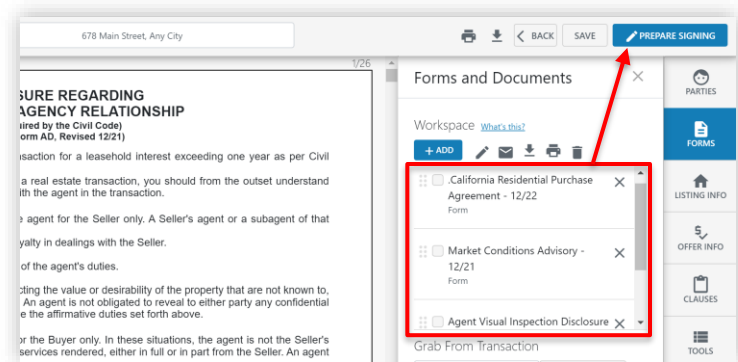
678 Main Street, Any City

BACK

SAVE

PREPARE SIGNING

1/26

SURE REGARDING
AGENCY RELATIONSHIP
ired by the Civil Code)
orm AD, Revised 12/21)

nsaction for a leasehold interest exceeding one year as per Civil

a real estate transaction, you should from the outset understand ith the agent in the transaction.

e agent for the Seller only. A Seller's agent or a subagent of that

yalty in dealings with the Seller.

of the agent's duties.

cting the value or desirability of the property that are not known to, An agent is not obligated to reveal to either party any confidential e the affirmative duties set forth above.

or the Buyer only. In these situations, the agent is not the Seller's services rendered, either in full or in part from the Seller. An agent

Forms and Documents

Workspace What's this?

+ ADD

.California Residential Purchase Agreement - 12/22
Form

Market Conditions Advisory - 12/21
Form

Agent Visual Inspection Disclosure

Grab From Transaction

PARTIES

FORMS

LISTING INFO

OFFER INFO

CLAUSES

TOOLS